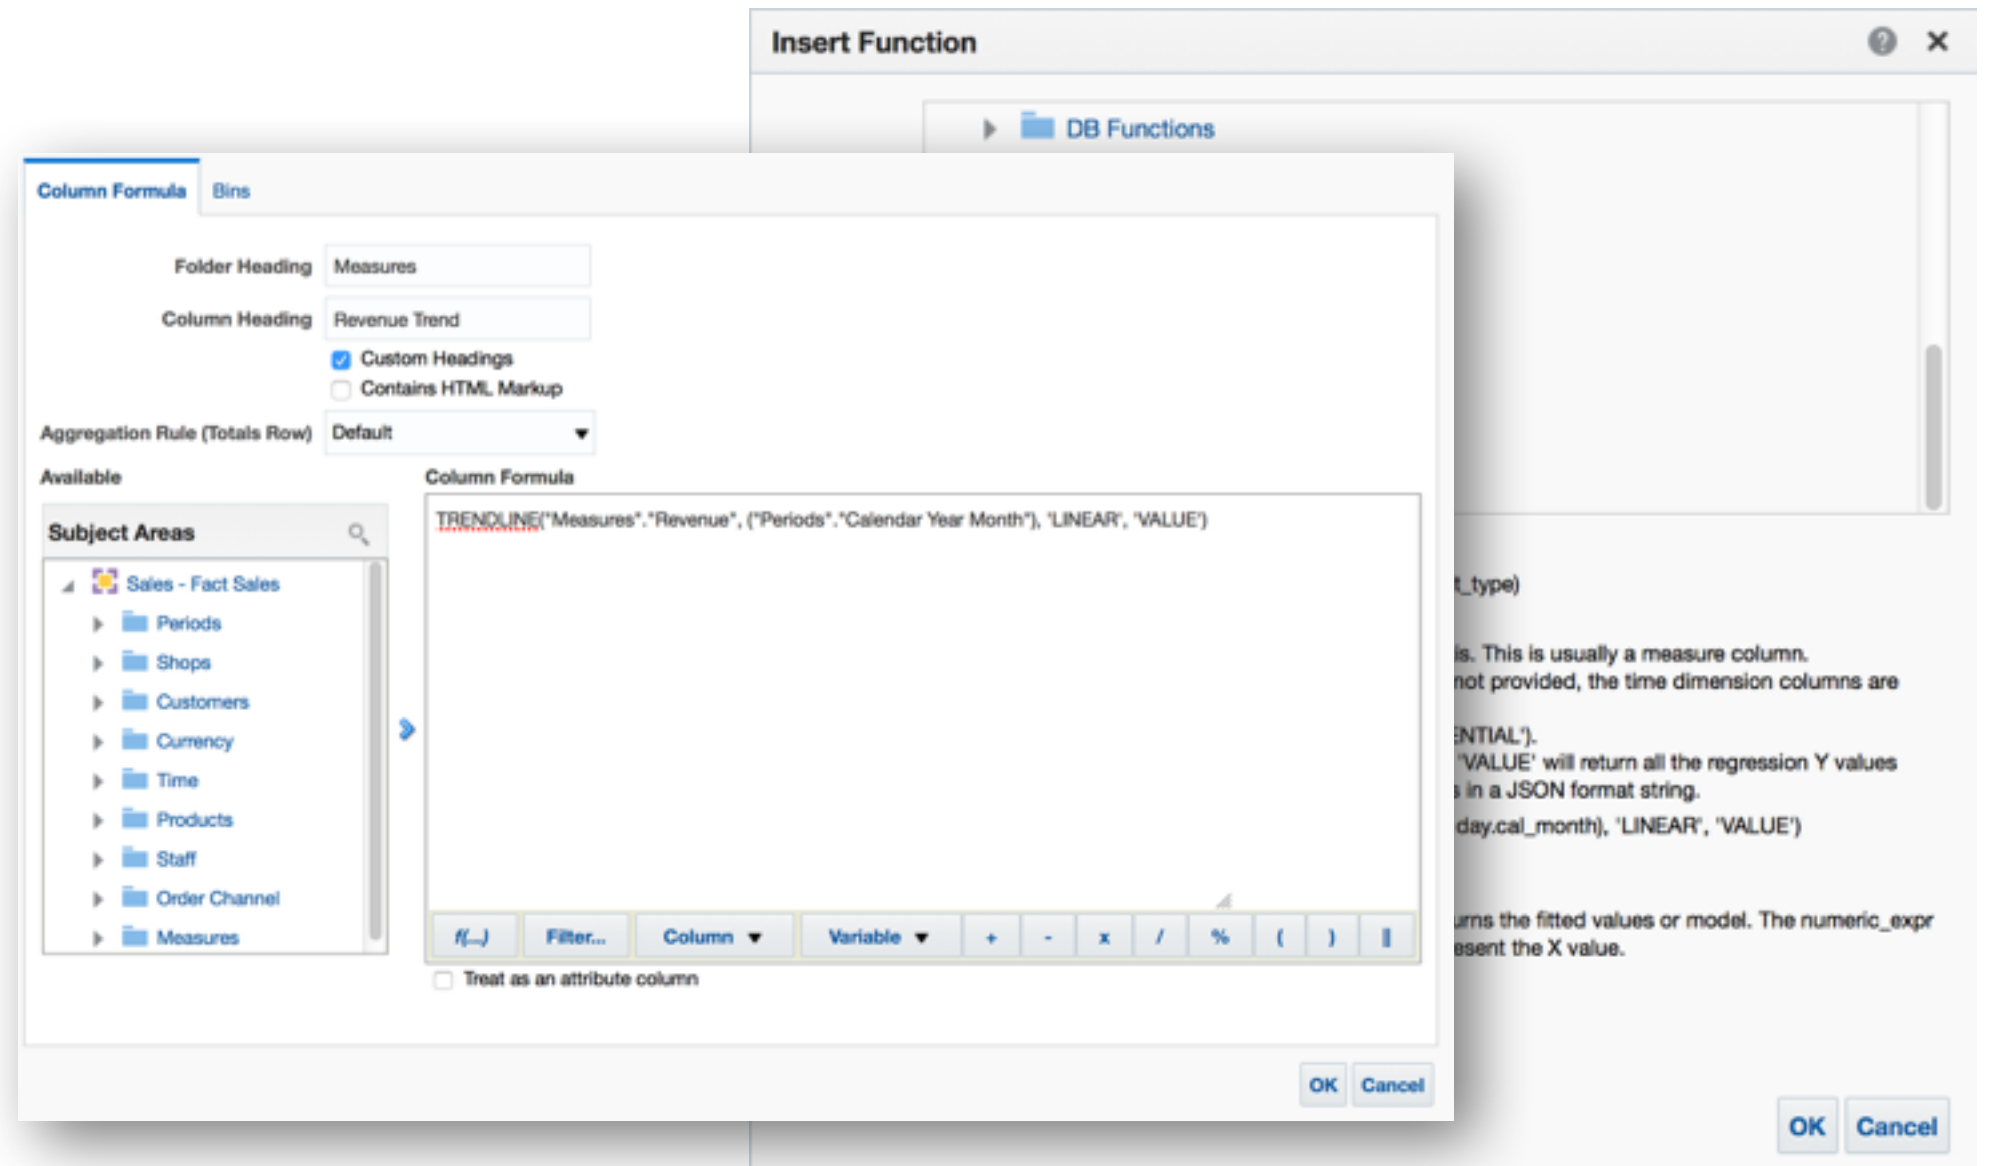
Insert Function

DB Functions

Column Formula Bins

Folder Heading Measures

Column Heading Revenue Trend

Custom Headings

Contains HTML Markup

Aggregation Rule (Totals Row) Default

Available

Column Formula

Subject Areas

Sales - Fact Sales

Periods

Shops

Customers

Currency

Time

Products

Staff

Order Channel

Measures

TRENDLINE("Measures"."Revenue", ("Periods"."Calendar Year Month"), 'LINEAR', 'VALUE')

f(...) Filter... Column Variable + - x / % ( ) ||

Treat as an attribute column

OK Cancel

t_type)

is. This is usually a measure column.
not provided, the time dimension columns are

ENTIAL').
'VALUE' will return all the regression Y values
s in a JSON format string.
day.cal_month), 'LINEAR', 'VALUE')

urns the fitted values or model. The numeric_expr
esent the X value.

OK Cancel